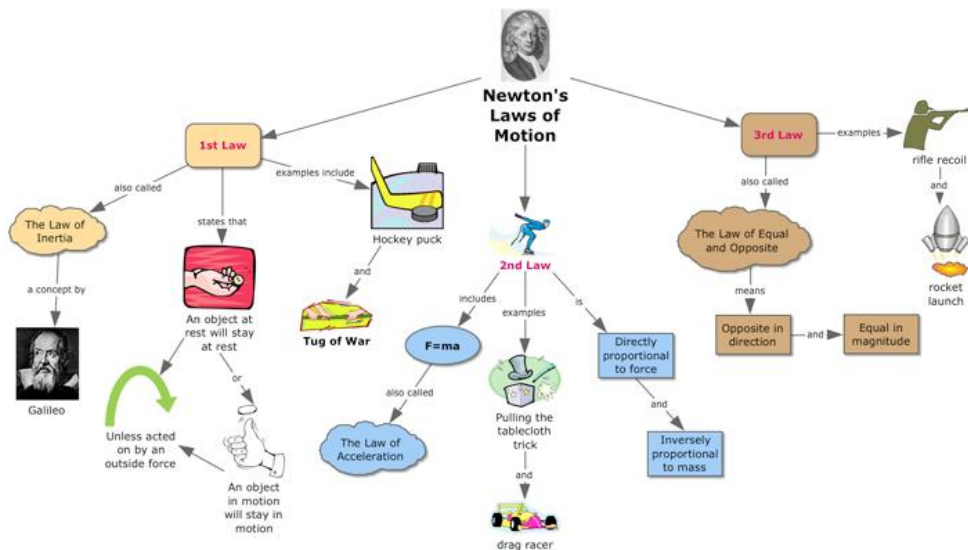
Newton's Laws of Motion

1st Law

also called

The Law of Inertia

a concept by

Galileo

states that

An object at rest will stay at rest

or

An object in motion will stay in motion

Unless acted on by an outside force

examples include

Hockey puck

and

Tug of War

2nd Law

includes

F=ma

also called

The Law of Acceleration

examples

Pulling the tablecloth trick

and

drag racer

is

Directly proportional to force

and

Inversely proportional to mass

3rd Law

also called

The Law of Equal and Opposite

means

Opposite in direction

and

Equal in magnitude

examples

rifle recoil

and

rocket launch